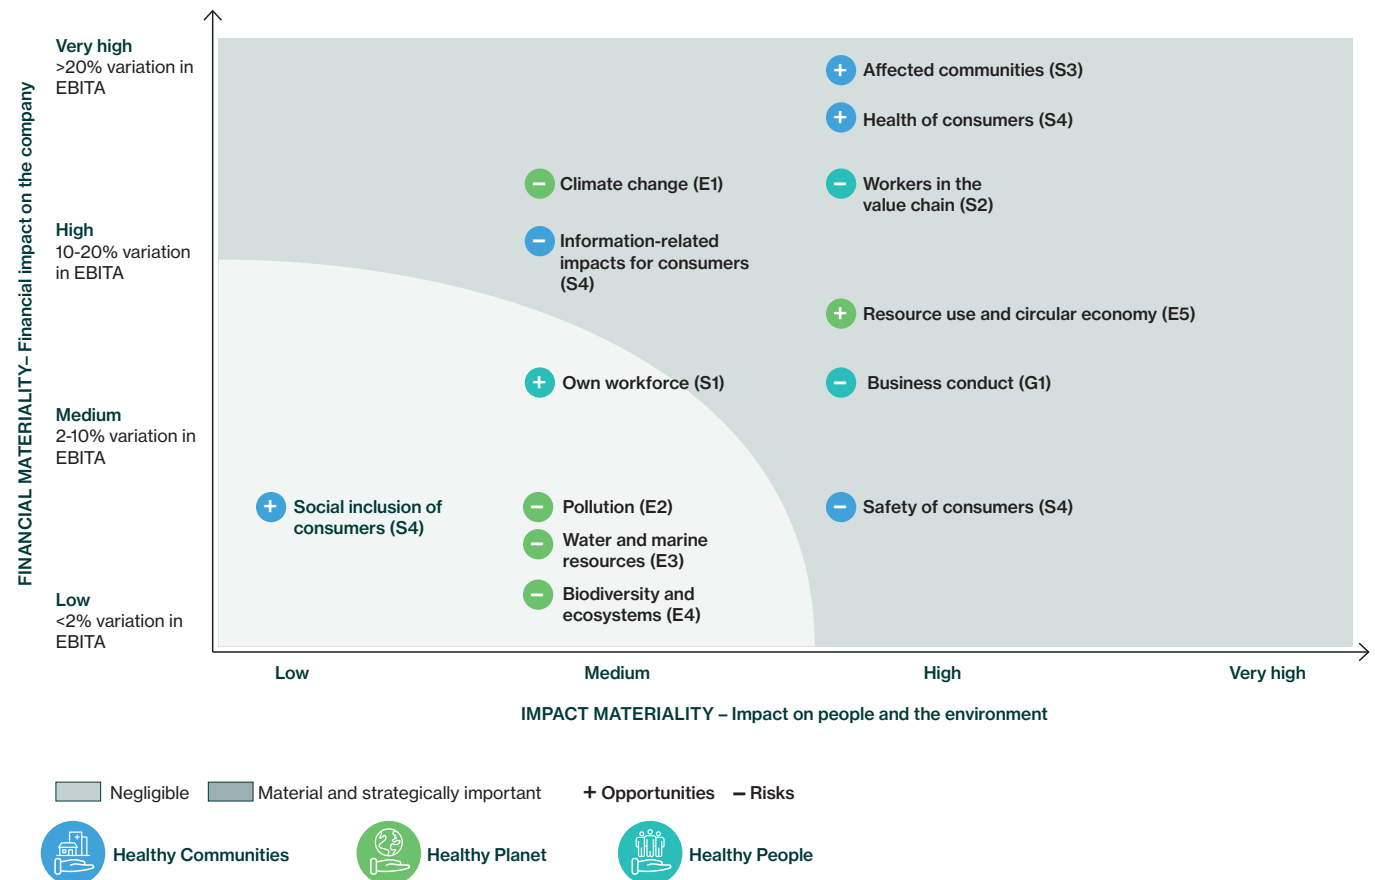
FINANCIAL MATERIALITY– Financial impact on the company

Very high
>20% variation in EBITA

High
10-20% variation in EBITA

Medium
2-10% variation in EBITA

Low
<2% variation in EBITA

+ Affected communities (S3)
+ Health of consumers (S4)
– Climate change (E1)
– Workers in the value chain (S2)
– Information-related impacts for consumers (S4)
+ Resource use and circular economy (E5)
+ Own workforce (S1)
– Business conduct (G1)
+ Social inclusion of consumers (S4)
– Pollution (E2)
– Safety of consumers (S4)
– Water and marine resources (E3)
– Biodiversity and ecosystems (E4)

Low
Medium
High
Very high

IMPACT MATERIALITY – Impact on people and the environment

Negligible
Material and strategically important
+ Opportunities
– Risks

Healthy Communities
Healthy Planet
Healthy People